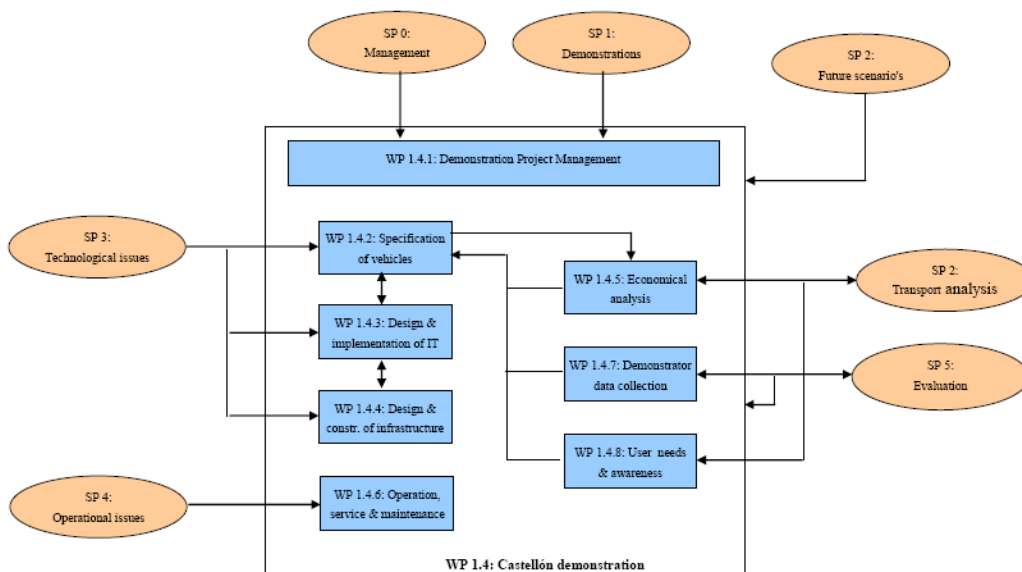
SP 0: Management

SP 1: Demonstrations

SP 2: Future scenario's

WP 1.4.1: Demonstration Project Management

SP 3: Technological issues

WP 1.4.2: Specification of vehicles

WP 1.4.5: Economical analysis

SP 2: Transport analysis

WP 1.4.3: Design & implementation of IT

WP 1.4.7: Demonstrator data collection

SP 5: Evaluation

WP 1.4.4: Design & constr. of infrastructure

WP 1.4.8: User needs & awareness

SP 4: Operational issues

WP 1.4.6: Operation, service & maintenance

WP 1.4: Castellón demonstration